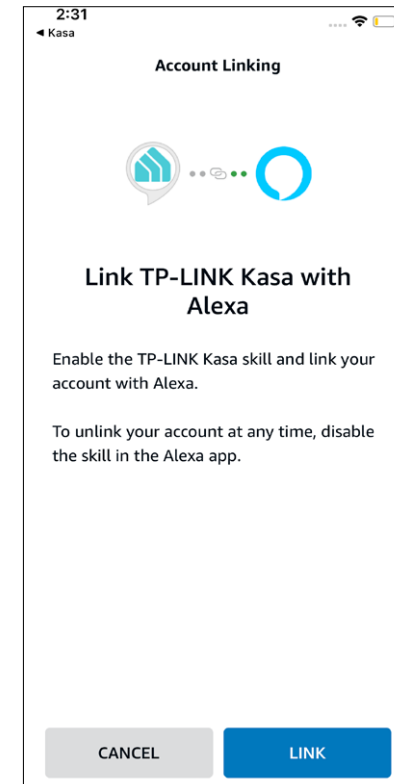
2:31
◄ Kasa

Account Linking

Link TP-LINK Kasa with Alexa

Enable the TP-LINK Kasa skill and link your account with Alexa.

To unlink your account at any time, disable the skill in the Alexa app.

CANCEL

LINK